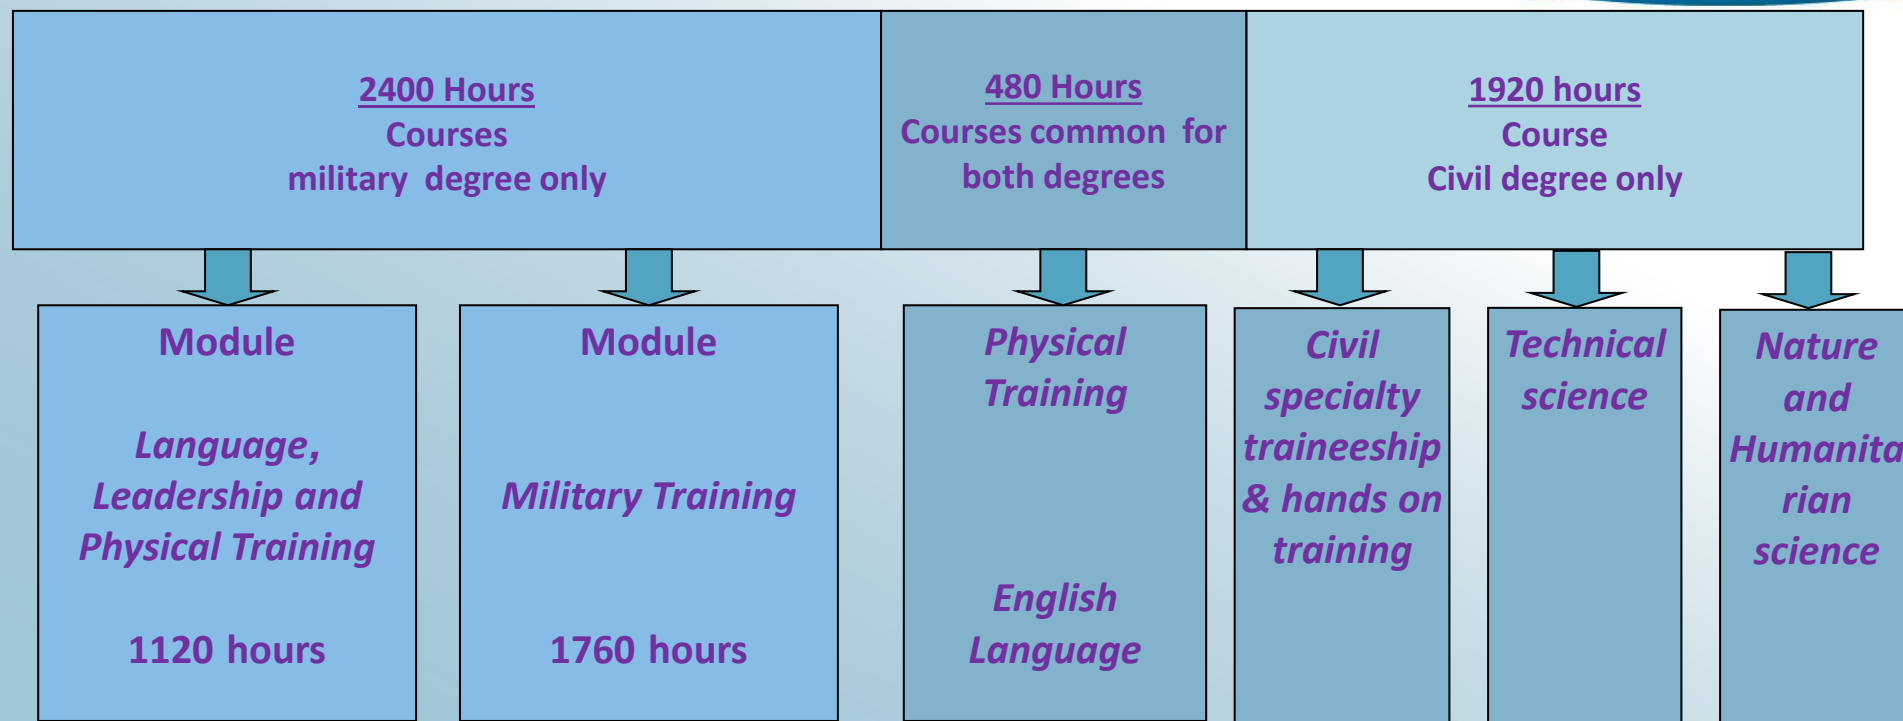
2400 Hours
Courses
military degree only

480 Hours
Courses common for both degrees

1920 hours
Course
Civil degree only

Module

Language, Leadership and Physical Training

1120 hours

Module

Military Training

1760 hours

Physical Training

English Language

Civil specialty traineeship & hands on training

Technical science

Nature and Humanita rian science